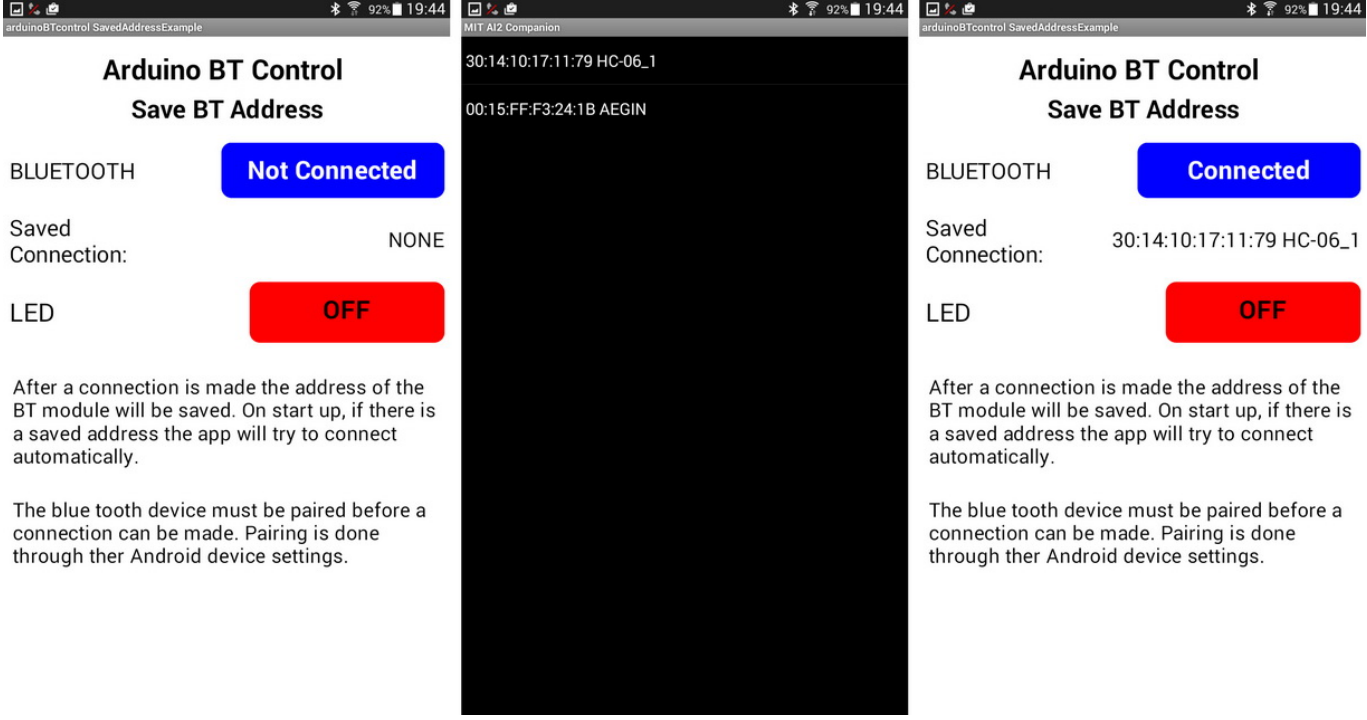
92% 19:44
arduinoBTcontrol SavedAddressExample

Arduino BT Control
Save BT Address

BLUETOOTH
Not Connected

Saved Connection:
NONE

LED
OFF

After a connection is made the address of the BT module will be saved. On start up, if there is a saved address the app will try to connect automatically.

The blue tooth device must be paired before a connection can be made. Pairing is done through ther Android device settings.

92% 19:44
MIT AI2 Companion

30:14:10:17:11:79 HC-06_1

00:15:FF:F3:24:1B AEGIN

92% 19:44
arduinoBTcontrol SavedAddressExample

Arduino BT Control
Save BT Address

BLUETOOTH
Connected

Saved Connection:
30:14:10:17:11:79 HC-06_1

LED
OFF

After a connection is made the address of the BT module will be saved. On start up, if there is a saved address the app will try to connect automatically.

The blue tooth device must be paired before a connection can be made. Pairing is done through ther Android device settings.